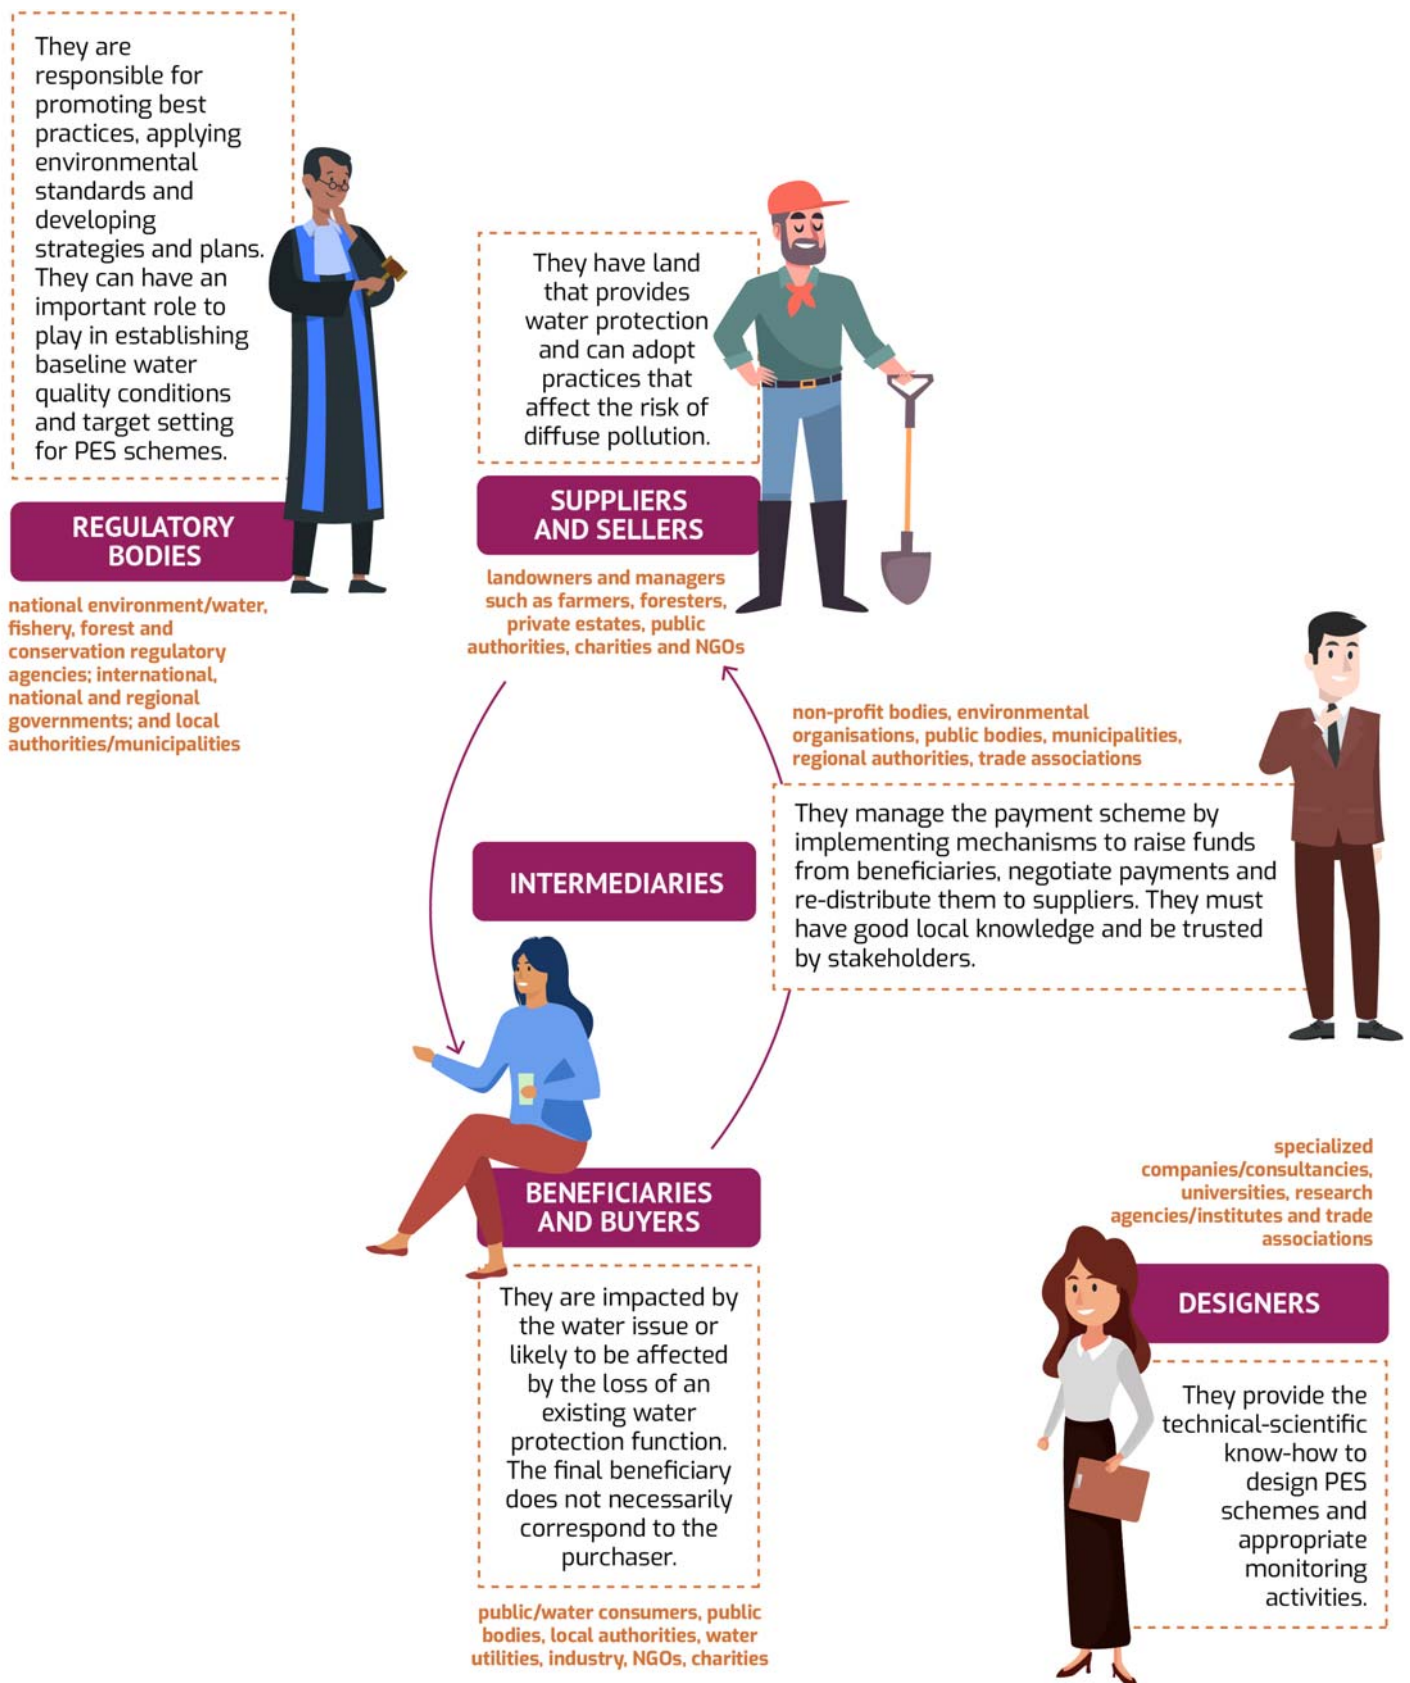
They are responsible for promoting best practices, applying environmental standards and developing strategies and plans. They can have an important role to play in establishing baseline water quality conditions and target setting for PES schemes.

REGULATORY BODIES

national environment/water, fishery, forest and conservation regulatory agencies; international, national and regional governments; and local authorities/municipalities

They have land that provides water protection and can adopt practices that affect the risk of diffuse pollution.

SUPPLIERS AND SELLERS

landowners and managers such as farmers, foresters, private estates, public authorities, charities and NGOs

non-profit bodies, environmental organisations, public bodies, municipalities, regional authorities, trade associations

They manage the payment scheme by implementing mechanisms to raise funds from beneficiaries, negotiate payments and re-distribute them to suppliers. They must have good local knowledge and be trusted by stakeholders.

INTERMEDIARIES

BENEFICIARIES AND BUYERS

They are impacted by the water issue or likely to be affected by the loss of an existing water protection function. The final beneficiary does not necessarily correspond to the purchaser.

public/water consumers, public bodies, local authorities, water utilities, industry, NGOs, charities

specialized companies/consultancies, universities, research agencies/institutes and trade associations

DESIGNERS

They provide the technical-scientific know-how to design PES schemes and appropriate monitoring activities.